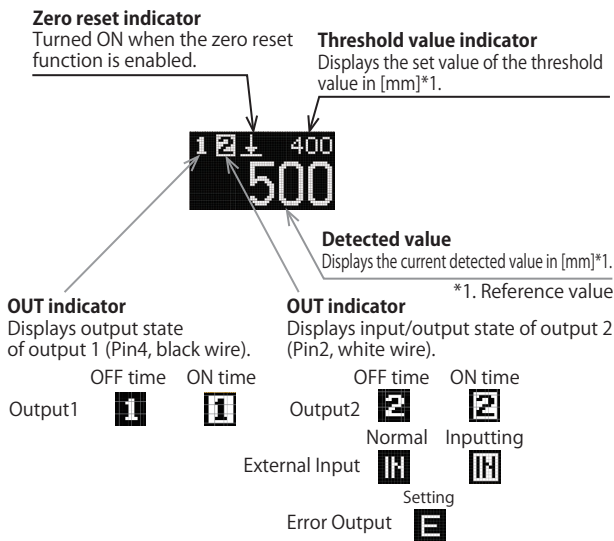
**Zero reset indicator**
Turned ON when the zero reset function is enabled.

**Threshold value indicator**
Displays the set value of the threshold value in [mm]*1.

1 2 ⊥ 400
500

**Detected value**
Displays the current detected value in [mm]*1.

*1. Reference value

**OUT indicator**
Displays output state of output 1 (Pin4, black wire).

OFF time ON time
Output1 1 1

**OUT indicator**
Displays input/output state of output 2 (Pin2, white wire).

OFF time ON time
Output2 2 2

Normal Inputting
External Input IN IN

Setting
Error Output E